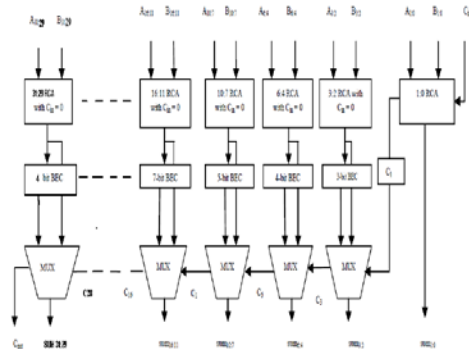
$A_{[31:28]}$ $B_{[31:28]}$ $A_{[15:11]}$ $B_{[15:11]}$ $A_{[10:7]}$ $B_{[10:7]}$ $A_{[6:4]}$ $B_{[6:4]}$ $A_{[3:2]}$ $B_{[3:2]}$ $A_{[1:0]}$ $B_{[1:0]}$ $C_{in}$

31:28 RCA with $C_{in}$ = 0

16:11 RCA with $C_{in}$ = 0

10:7 RCA with $C_{in}$ = 0

6:4 RCA with $C_{in}$ = 0

3:2 RCA with $C_{in}$ = 0

1:0 RCA

4 -bit BEC

7-bit BEC

5-bit BEC

4-bit BEC

3-bit BEC

$C_1$

MUX

MUX

MUX

MUX

MUX

C28

$C_{10}$

$C_6$

$C_3$

$C_{out}$

sum 31:28

$sum_{[15:11]}$

$sum_{[10:7]}$

$sum_{[6:4]}$

$sum_{[3:2]}$

$sum_{[1:0]}$